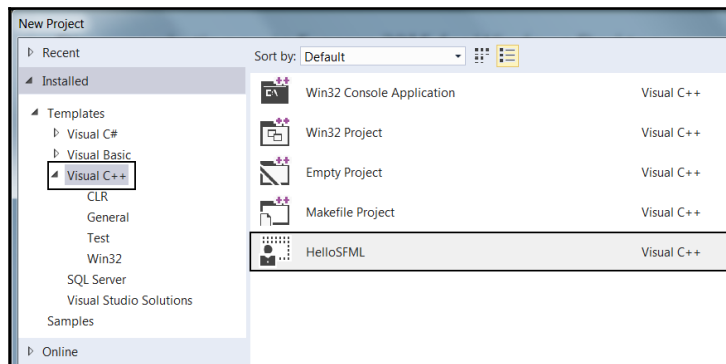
New Project

▷ Recent

◢ Installed

◢ Templates
▷ Visual C#
▷ Visual Basic
◢ Visual C++
CLR
General
Test
Win32
SQL Server
Visual Studio Solutions
Samples

▷ Online

Sort by: Default

| | |
|---|---|
| Win32 Console Application | Visual C++ |
| Win32 Project | Visual C++ |
| Empty Project | Visual C++ |
| Makefile Project | Visual C++ |
| HelloSFML | Visual C++ |